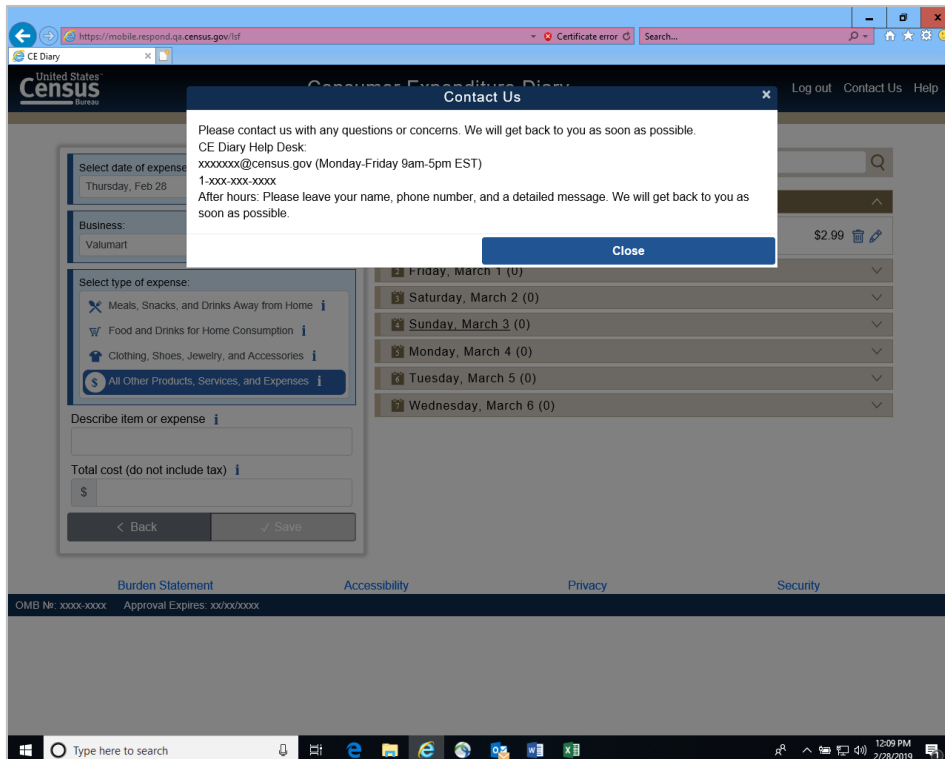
https://mobile.respond.qa.census.gov/lsf
Certificate error
Search...
CE Diary

United States Census Bureau
Consumer Expenditure Diary
Log out Contact Us Help

Contact Us
Please contact us with any questions or concerns. We will get back to you as soon as possible.
CE Diary Help Desk:
xxxxxxx@census.gov (Monday-Friday 9am-5pm EST)
1-xxx-xxx-xxxx
After hours: Please leave your name, phone number, and a detailed message. We will get back to you as soon as possible.
Close

Select date of expense
Thursday, Feb 28
Business:
Valumart
Select type of expense:
Meals, Snacks, and Drinks Away from Home
Food and Drinks for Home Consumption
Clothing, Shoes, Jewelry, and Accessories
All Other Products, Services, and Expenses
Describe item or expense
Total cost (do not include tax)
$
< Back
✓ Save

$2.99
Friday, March 1 (0)
Saturday, March 2 (0)
Sunday, March 3 (0)
Monday, March 4 (0)
Tuesday, March 5 (0)
Wednesday, March 6 (0)

Burden Statement
Accessibility
Privacy
Security
OMB №: xxxx-xxxx Approval Expires: xx/xx/xxxx

Type here to search
12:09 PM
2/28/2019